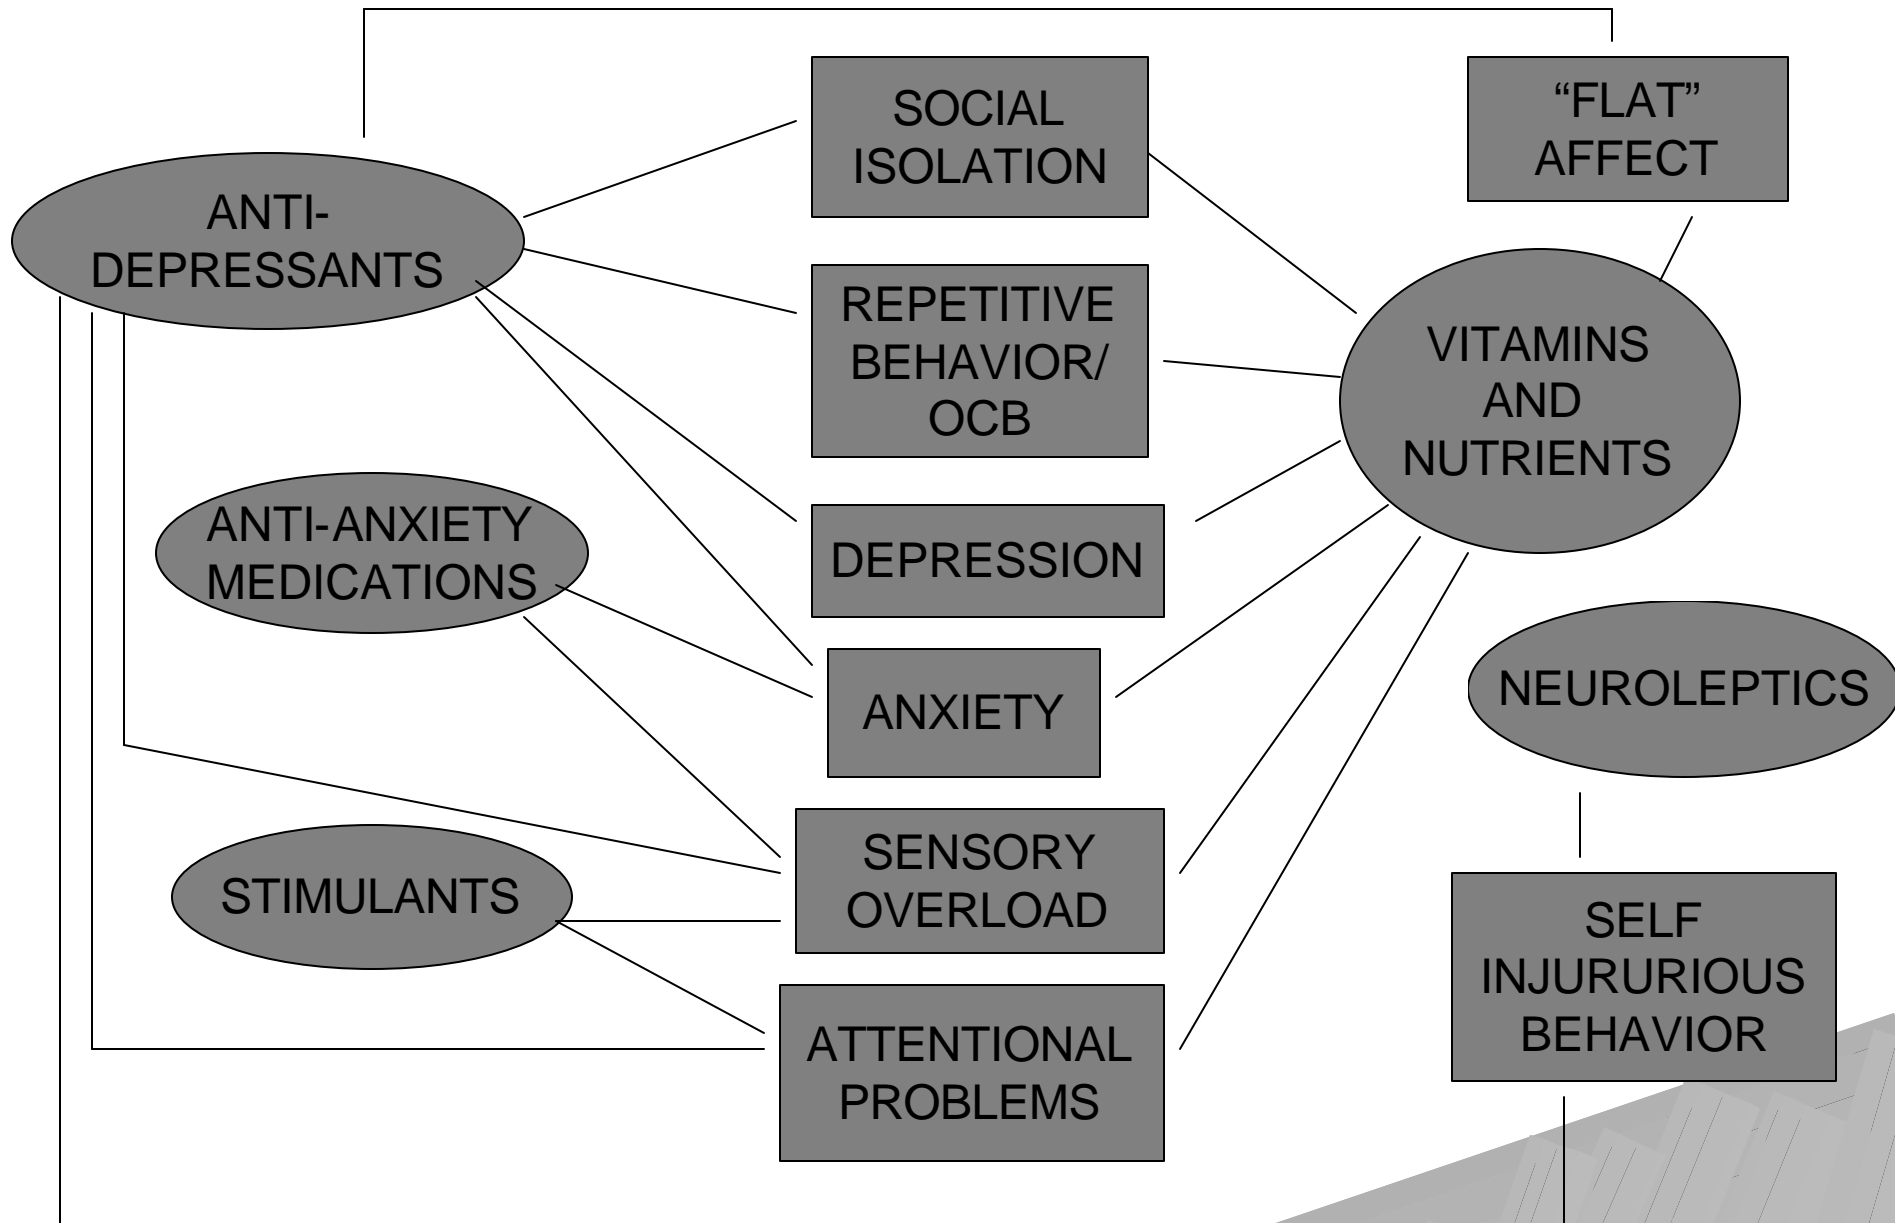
ANTI-DEPRESSANTS

SOCIAL ISOLATION

"FLAT" AFFECT

REPETITIVE BEHAVIOR/ OCB

VITAMINS AND NUTRIENTS

ANTI-ANXIETY MEDICATIONS

DEPRESSION

ANXIETY

NEUROLEPTICS

SENSORY OVERLOAD

STIMULANTS

SELF INJURURIOUS BEHAVIOR

ATTENTIONAL PROBLEMS